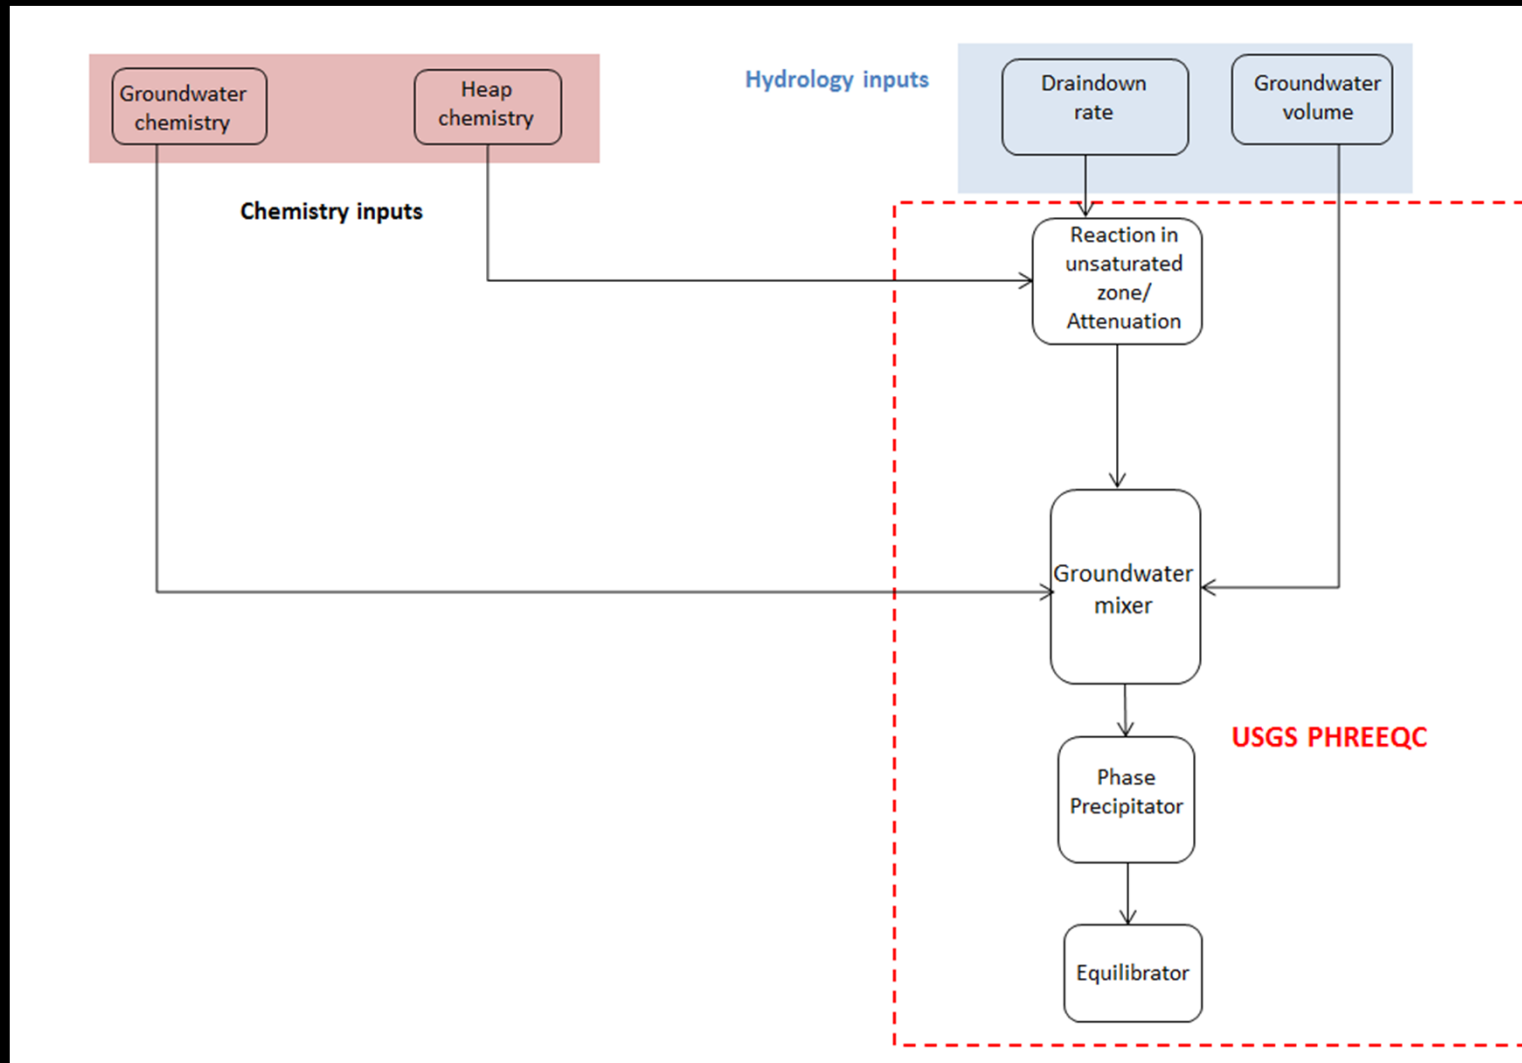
Groundwater chemistry

Heap chemistry

Chemistry inputs

Hydrology inputs

Draindown rate

Groundwater volume

Reaction in unsaturated zone/ Attenuation

Groundwater mixer

USGS PHREEQC

Phase Precipitator

Equilibrator